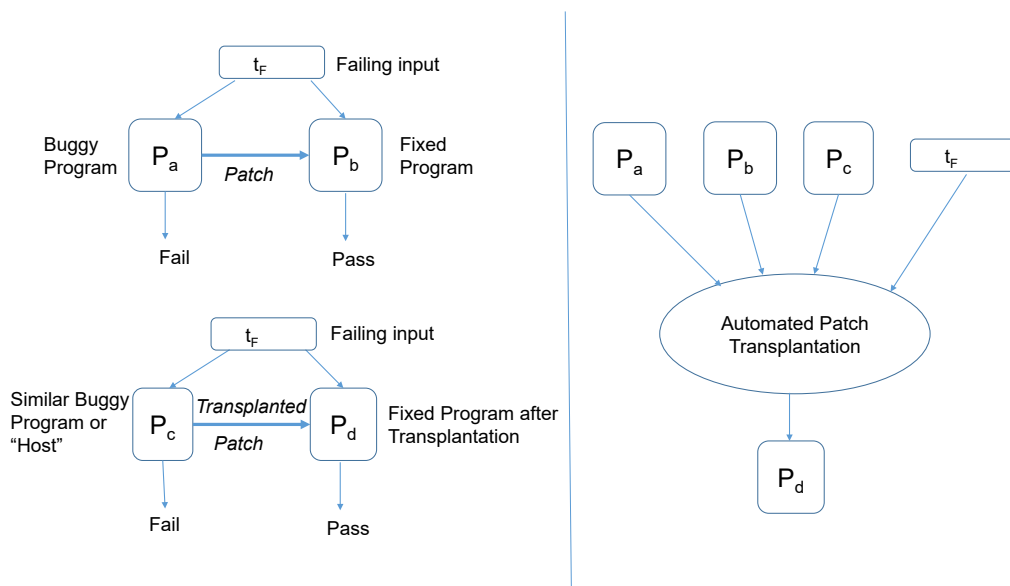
$t_F$ Failing input

Buggy Program $P_a$

Patch

$P_b$ Fixed Program

Fail

Pass

$t_F$ Failing input

Similar Buggy Program or "Host" $P_c$

Transplanted Patch

$P_d$ Fixed Program after Transplantation

Fail

Pass

$P_a$ $P_b$ $P_c$ $t_F$

Automated Patch Transplantation

$P_d$